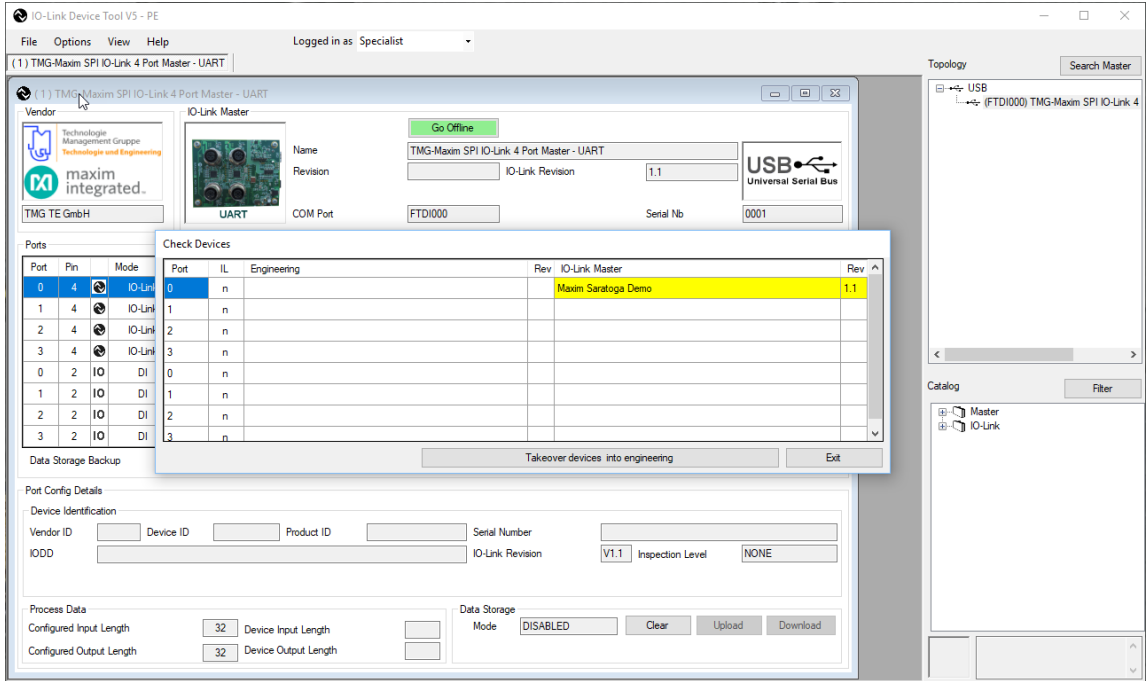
IO-Link Device Tool V5 - PE

File Options View Help Logged in as Specialist

( 1 ) TMG-Maxim SPI IO-Link 4 Port Master - UART

( 1 ) TMG-Maxim SPI IO-Link 4 Port Master - UART

Vendor

Technologie Management Gruppe
Technologie und Engineering

maxim integrated.

TMG TE GmbH

IO-Link Master

UART

Go Offline

Name TMG-Maxim SPI IO-Link 4 Port Master - UART

Revision IO-Link Revision 1.1

USB Universal Serial Bus

COM Port FTDI000 Serial Nb 0001

Ports

| Port | Pin | | Mode |
|---|---|---|---|
| 0 | 4 | | IO-Link |
| 1 | 4 | | IO-Link |
| 2 | 4 | | IO-Link |
| 3 | 4 | | IO-Link |
| 0 | 2 | IO | DI |
| 1 | 2 | IO | DI |
| 2 | 2 | IO | DI |
| 3 | 2 | IO | DI |

Data Storage Backup

Check Devices

| Port | IL | Engineering | Rev | IO-Link Master | Rev |
|---|---|---|---|---|---|
| 0 | n | | | Maxim Saratoga Demo | 1.1 |
| 1 | n | | | | |
| 2 | n | | | | |
| 3 | n | | | | |
| 0 | n | | | | |
| 1 | n | | | | |
| 2 | n | | | | |
| 3 | n | | | | |

Takeover devices into engineering Exit

Port Config Details

Device Identification

Vendor ID Device ID Product ID Serial Number

IODD IO-Link Revision V1.1 Inspection Level NONE

Process Data

Configured Input Length 32 Device Input Length

Configured Output Length 32 Device Output Length

Data Storage

Mode DISABLED Clear Upload Download

Topology Search Master

USB
(FTDI000) TMG-Maxim SPI IO-Link 4

Catalog Filter

Master
IO-Link